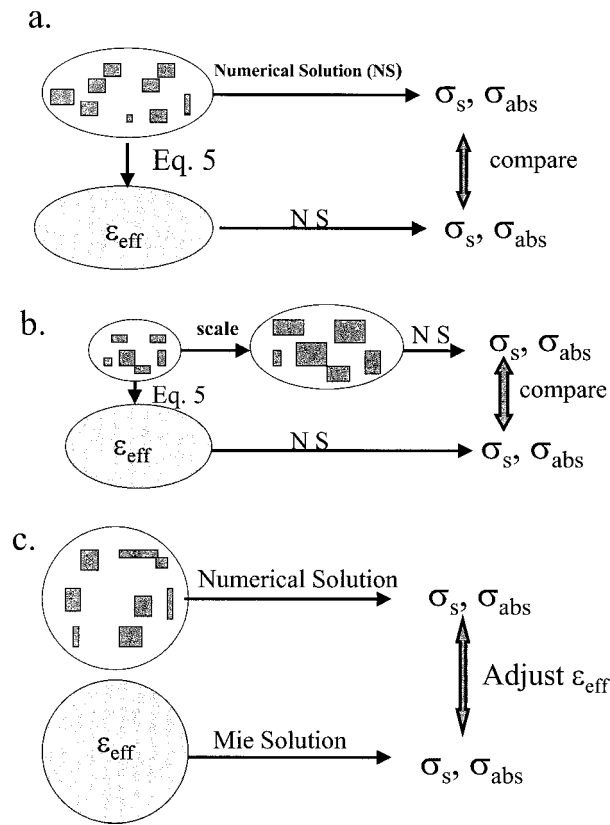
a.

Numerical Solution (NS)

$\sigma_s$, $\sigma_{abs}$

Eq. 5

compare

$\varepsilon_{eff}$

N S

$\sigma_s$, $\sigma_{abs}$

b.

scale

N S

$\sigma_s$, $\sigma_{abs}$

Eq. 5

compare

$\varepsilon_{eff}$

N S

$\sigma_s$, $\sigma_{abs}$

c.

Numerical Solution

$\sigma_s$, $\sigma_{abs}$

Adjust $\varepsilon_{eff}$

$\varepsilon_{eff}$

Mie Solution

$\sigma_s$, $\sigma_{abs}$